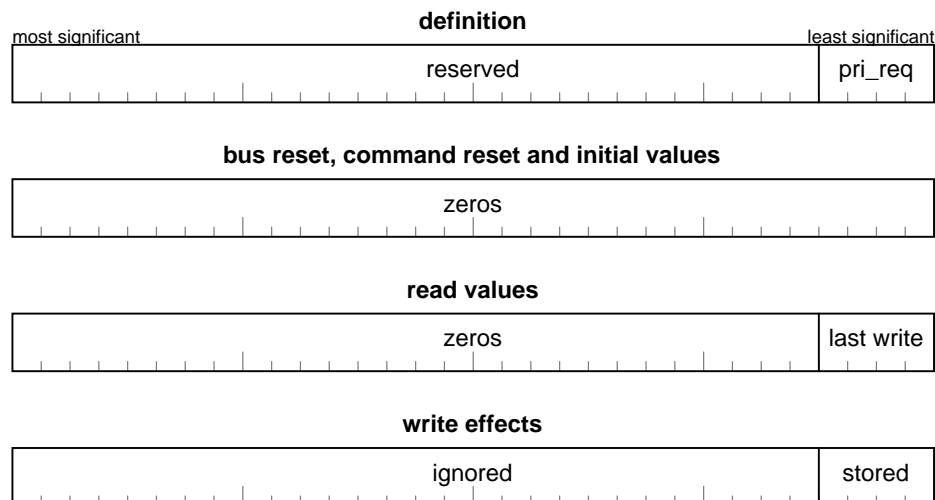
definition

most significant

least significant

| reserved | pri_req |
|---|---|

bus reset, command reset and initial values

| zeros |
|---|

read values

| zeros | last write |
|---|---|

write effects

| ignored | stored |
|---|---|